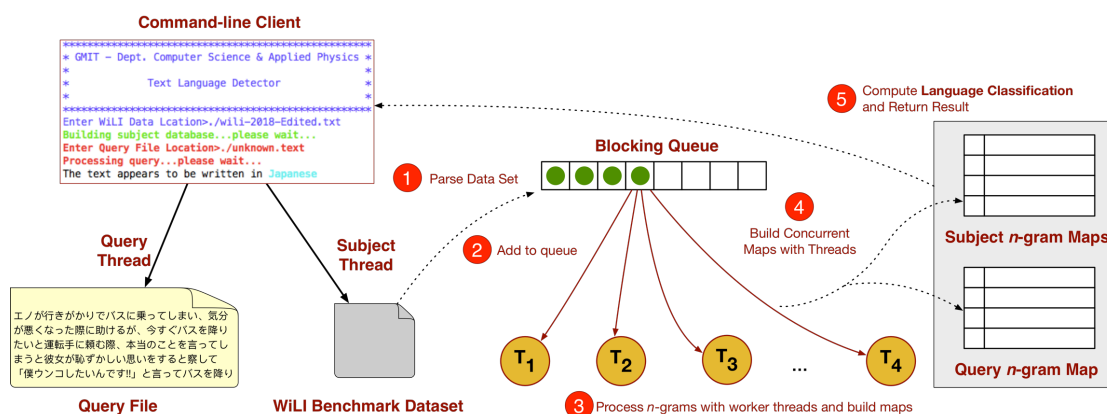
Command-line Client

******************************************
* GMIT - Dept. Computer Science & Applied Physics *
*
* Text Language Detector *
*
******************************************
Enter WiLI Data Lcation>./wili-2018-Edited.txt
Building subject database...please wait...
Enter Query File Location>./unknown.text
Processing query...please wait...
The text appears to be written in Japanese

5 Compute Language Classification and Return Result

Blocking Queue

1 Parse Data Set

2 Add to queue

4 Build Concurrent Maps with Threads

Subject n-gram Maps

Query Thread

Subject Thread

エノが行きがかりでバスに乗ってしまい、気分が悪くなった際に助けるが、今すぐバスを降りたいと運転手に頼む際、本当のことを言ってしまうと彼女が恥ずかしい思いをすると察して「僕ウンコしたいんです!!」と言ってバスを降り

Query n-gram Map

$T_1$ $T_2$ $T_3$ ... $T_4$

Query File

WiLI Benchmark Dataset

3 Process n-grams with worker threads and build maps